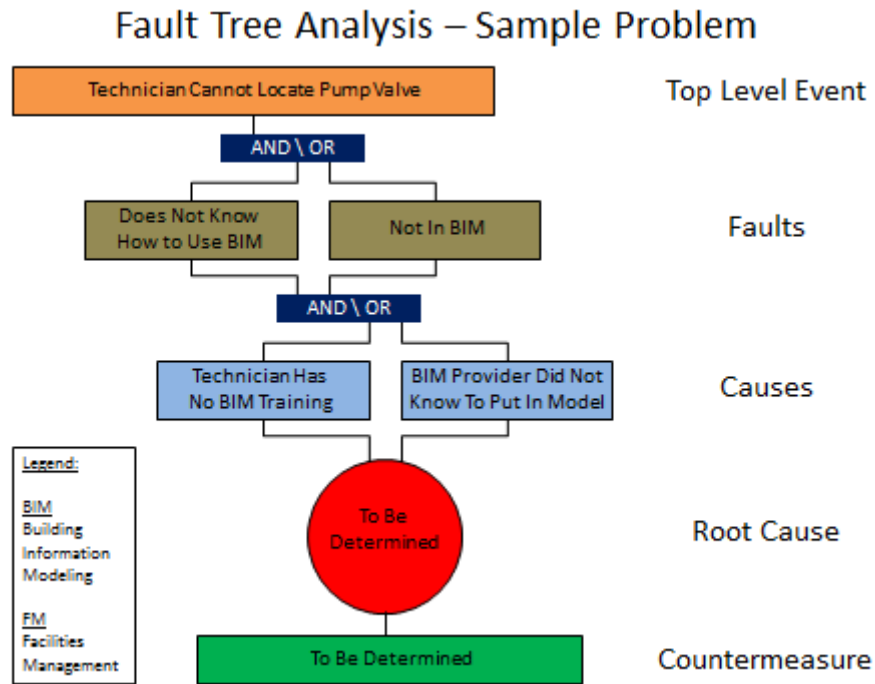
Fault Tree Analysis – Sample Problem

Technician Cannot Locate Pump Valve

Top Level Event

AND \ OR

Does Not Know How to Use BIM

Not In BIM

Faults

AND \ OR

Technician Has No BIM Training

BIM Provider Did Not Know To Put In Model

Causes

Legend:

BIM
Building Information Modeling

FM
Facilities Management

To Be Determined

Root Cause

To Be Determined

Countermeasure